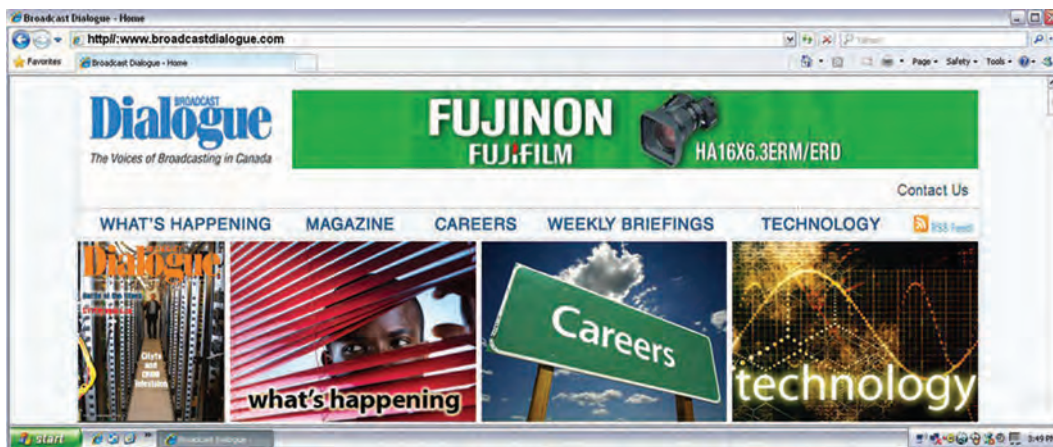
Broadcast Dialogue - Home

http//:www.broadcastdialogue.com

Yahoo!

Favorites | Broadcast Dialogue - Home

Page ▾ Safety ▾ Tools ▾

BROADCAST Dialogue

The Voices of Broadcasting in Canada

FUJINON

FUJIFILM

HA16X6.3ERM/ERD

Contact Us

WHAT'S HAPPENING MAGAZINE CAREERS WEEKLY BRIEFINGS TECHNOLOGY RSS Feed

Dialogue

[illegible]

Citytv and CHUM Television

what's happening

Careers

technology

start

Broadcast Dialogue

3:49 PM